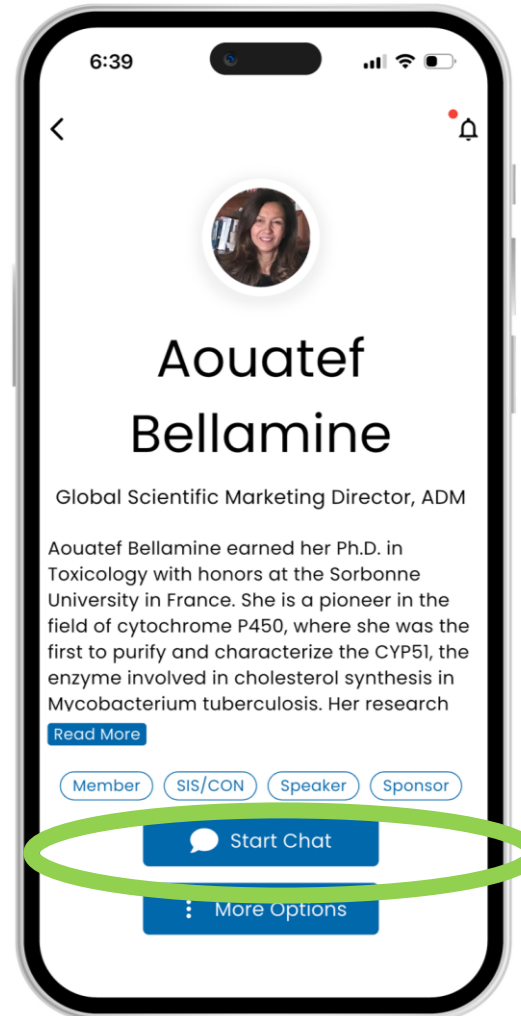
6:39

Aouatef Bellamine

Global Scientific Marketing Director, ADM

Aouatef Bellamine earned her Ph.D. in Toxicology with honors at the Sorbonne University in France. She is a pioneer in the field of cytochrome P450, where she was the first to purify and characterize the CYP51, the enzyme involved in cholesterol synthesis in Mycobacterium tuberculosis. Her research

Read More

Member SIS/CON Speaker Sponsor

Start Chat

More Options